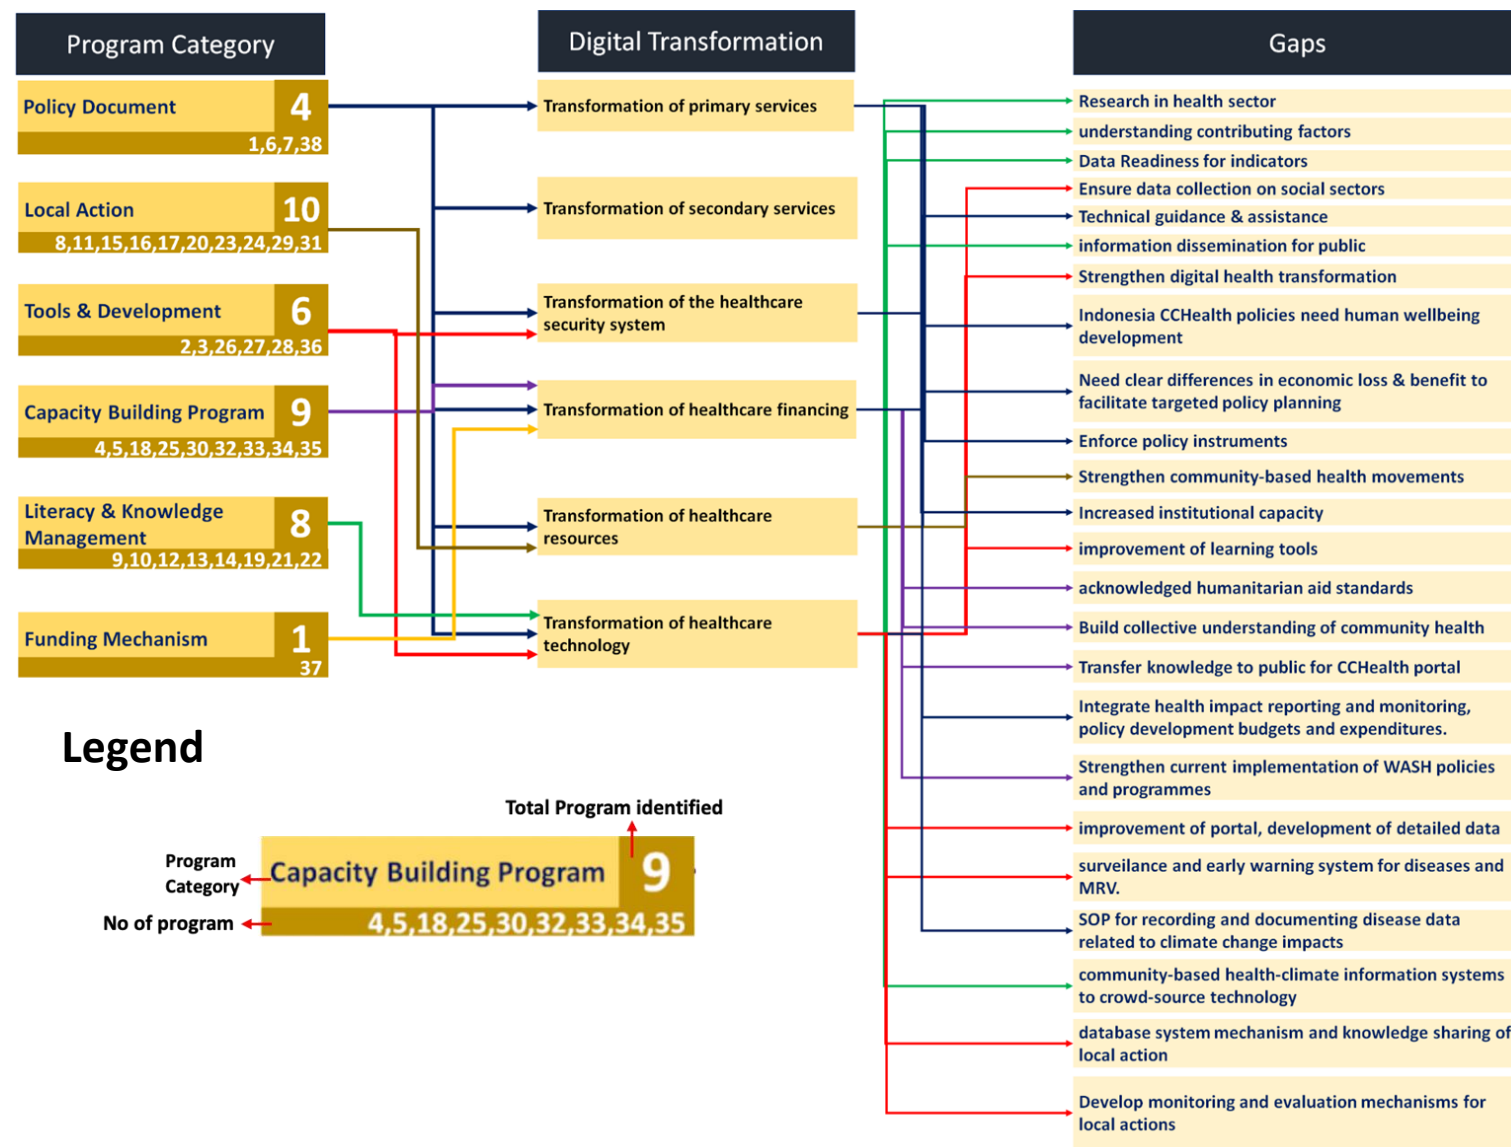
Program Category

Policy Document 4
1,6,7,38

Local Action 10
8,11,15,16,17,20,23,24,29,31

Tools & Development 6
2,3,26,27,28,36

Capacity Building Program 9
4,5,18,25,30,32,33,34,35

Literacy & Knowledge Management 8
9,10,12,13,14,19,21,22

Funding Mechanism 1
37

Digital Transformation

Transformation of primary services

Transformation of secondary services

Transformation of the healthcare security system

Transformation of healthcare financing

Transformation of healthcare resources

Transformation of healthcare technology

Gaps

Research in health sector

understanding contributing factors

Data Readiness for indicators

Ensure data collection on social sectors

Technical guidance & assistance

information dissemination for public

Strengthen digital health transformation

Indonesia CCHealth policies need human wellbeing development

Need clear differences in economic loss & benefit to facilitate targeted policy planning

Enforce policy instruments

Strengthen community-based health movements

Increased institutional capacity

improvement of learning tools

acknowledged humanitarian aid standards

Build collective understanding of community health

Transfer knowledge to public for CCHealth portal

Integrate health impact reporting and monitoring, policy development budgets and expenditures.

Strengthen current implementation of WASH policies and programmes

improvement of portal, development of detailed data

surveilance and early warning system for diseases and MRV.

SOP for recording and documenting disease data related to climate change impacts

community-based health-climate information systems to crowd-source technology

database system mechanism and knowledge sharing of local action

Develop monitoring and evaluation mechanisms for local actions

Legend

Total Program identified

Program Category

No of program

Capacity Building Program 9
4,5,18,25,30,32,33,34,35